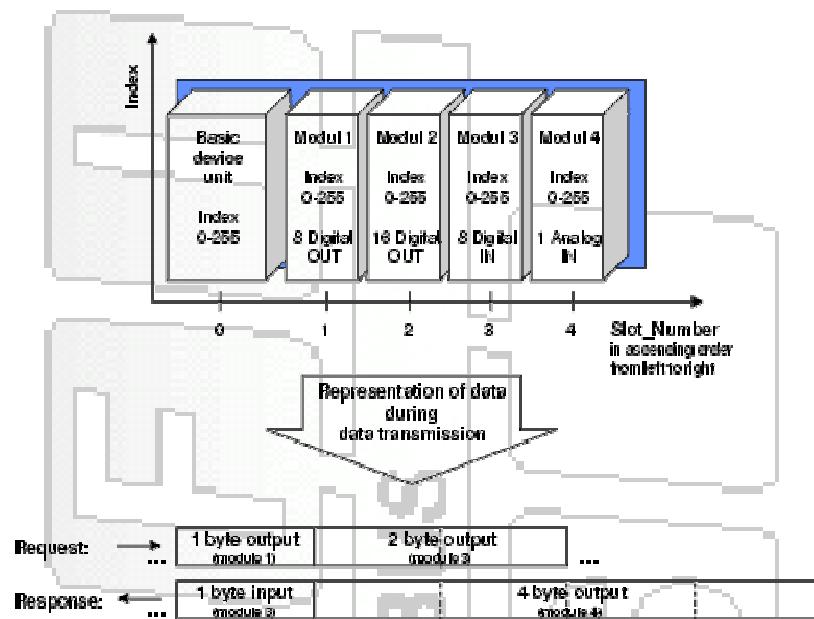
Index

Basic device unit

Index 0-255

Modul 1

Index 0-255

8 Digital OUT

Modul 2

Index 0-255

16 Digital OUT

Modul 3

Index 0-255

8 Digital IN

Modul 4

Index 0-255

1 Analog IN

0 1 2 3 4

Slot_Number in ascending order from left to right

Representation of data during data transmission

Request: ... 1 byte output (module 1) 2 byte output (module 2) ...

Response: ... 1 byte input (module 3) 4 byte output (module 4)